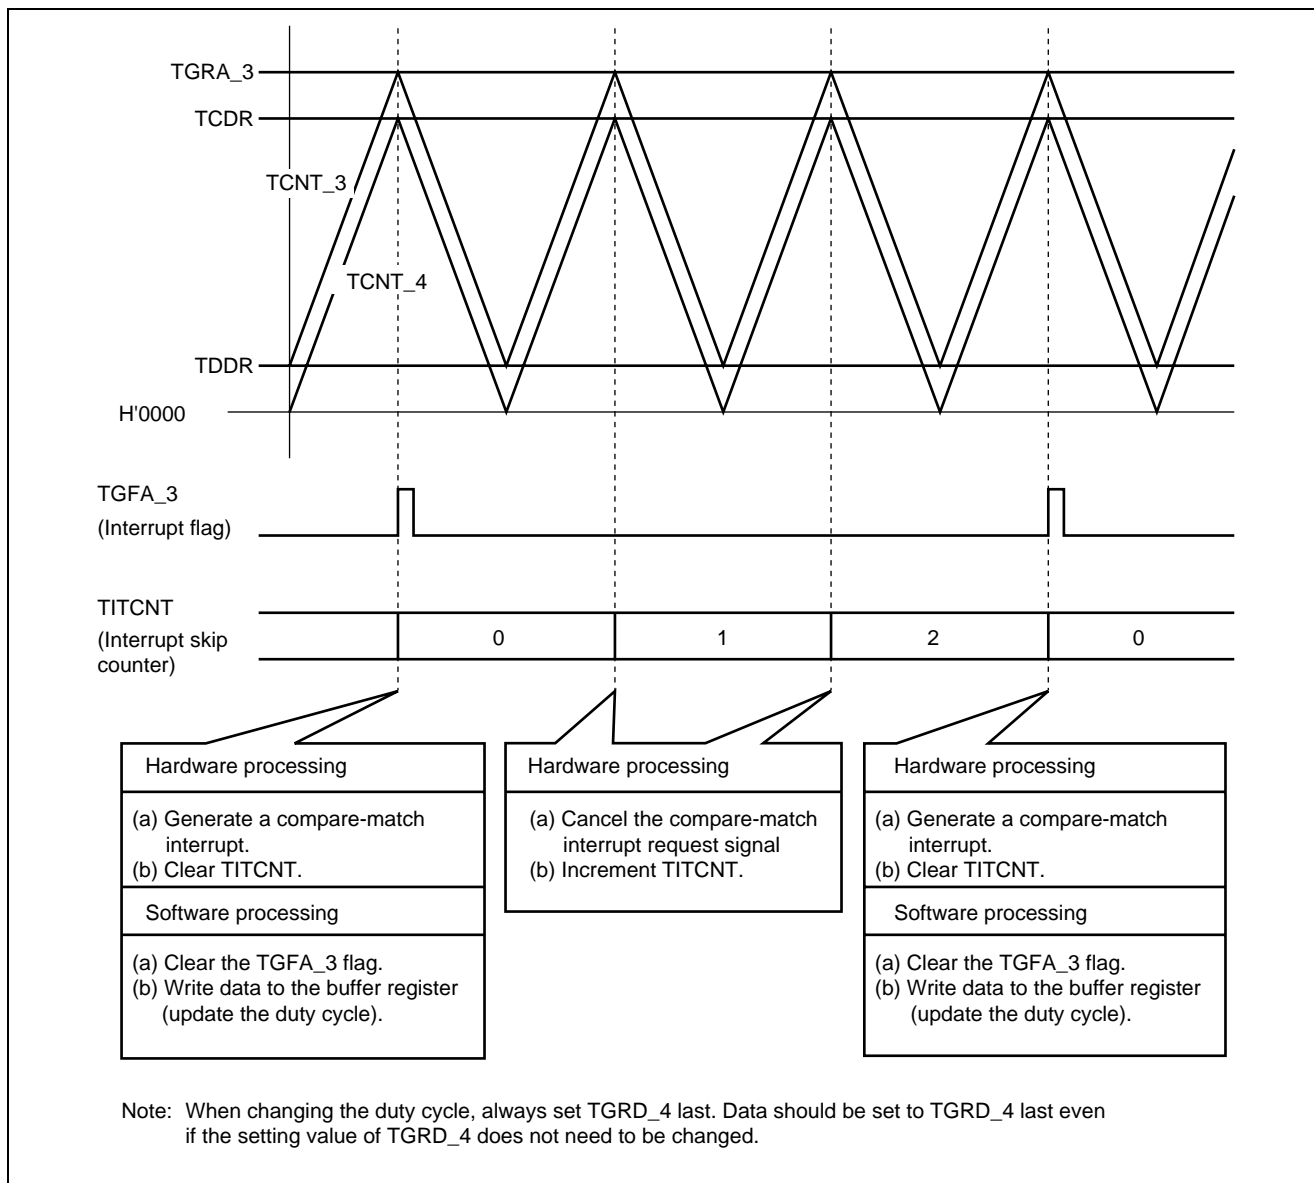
TGRA_3
TCDR
TCNT_3
TCNT_4
TDDR
H'0000

TGFA_3
(Interrupt flag)

TITCNT
(Interrupt skip counter)

| 0 | 1 | 2 | 0 |
|---|---|---|---|

Hardware processing

(a) Generate a compare-match interrupt.
(b) Clear TITCNT.

Software processing

(a) Clear the TGFA_3 flag.
(b) Write data to the buffer register (update the duty cycle).

Hardware processing

(a) Cancel the compare-match interrupt request signal
(b) Increment TITCNT.

Hardware processing

(a) Generate a compare-match interrupt.
(b) Clear TITCNT.

Software processing

(a) Clear the TGFA_3 flag.
(b) Write data to the buffer register (update the duty cycle).

Note: When changing the duty cycle, always set TGRD_4 last. Data should be set to TGRD_4 last even if the setting value of TGRD_4 does not need to be changed.